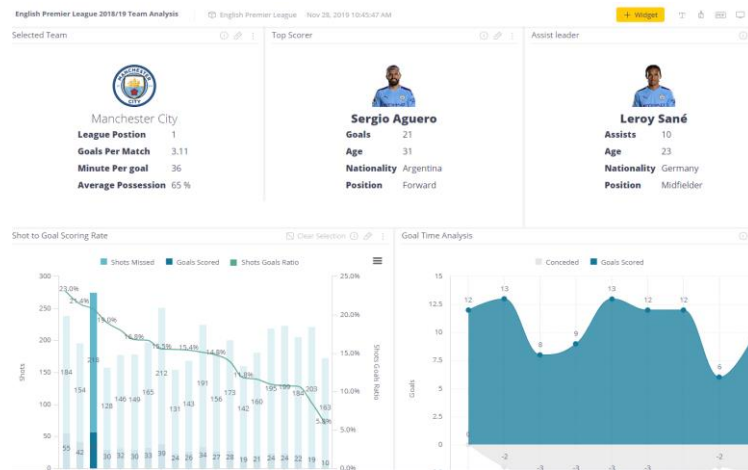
English Premier League 2018/19 Team Analysis English Premier League Nov 28, 2019 10:45:47 AM + Widget

Selected Team

MANCHESTER CITY

Manchester City

| League Postion | 1 |
|---|---|
| Goals Per Match | 3.11 |
| Minute Per goal | 36 |
| Average Possession | 65 % |

Top Scorer

Sergio Aguero

| Goals | 21 |
|---|---|
| Age | 31 |
| Nationality | Argentina |
| Position | Forward |

Assist leader

Leroy Sané

| Assists | 10 |
|---|---|
| Age | 23 |
| Nationality | Germany |
| Position | Midfielder |

Shot to Goal Scoring Rate Clear Selection

Shots Missed Goals Scored Shots Goals Ratio

300 250 200 150 100 50 0

Shots

25.0% 20.0% 15.0% 10.0% 5.0% 0.0%

Shots Goals Ratio

23.0% 21.4% 19.0% 16.8% 15.5% 15.4% 14.8% 11.8% 5.8%

184 154 218 128 146 149 165 212 131 143 191 156 173 142 160 195 199 184 203 163

55 42 30 32 30 33 29 24 30 28 21 19 21 23 24 22 19 28 10

Goal Time Analysis

Conceded Goals Scored

15 12.5 10 7.5 5 2.5 0

Goals

12 13 8 9 13 12 12 6

-2 -3 -3 -2